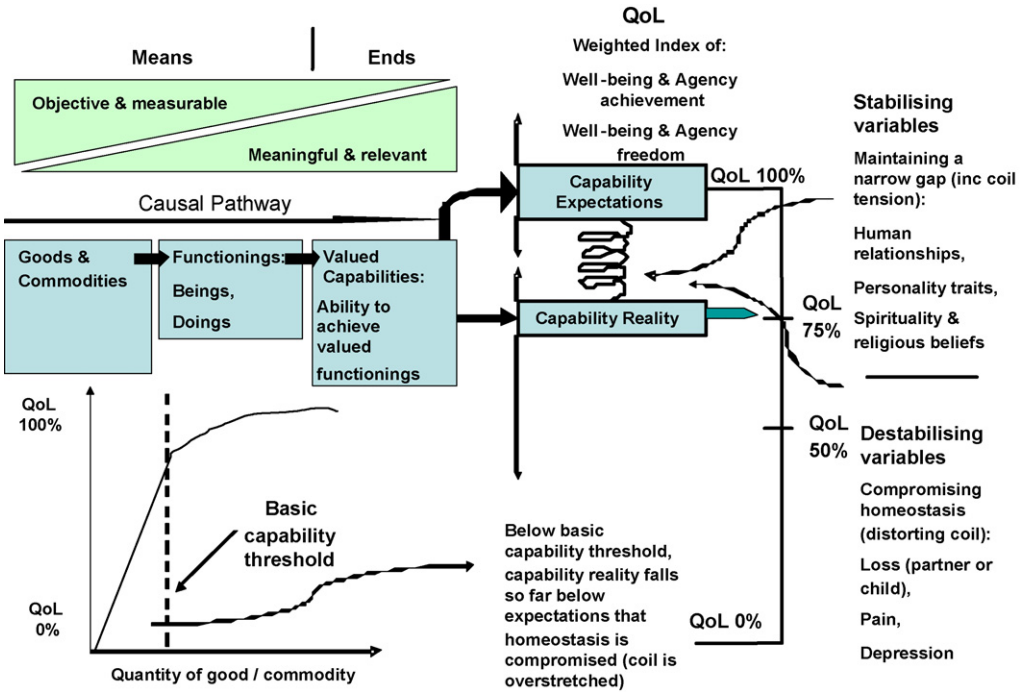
QoL

Weighted Index of:

Well-being & Agency achievement

Well-being & Agency freedom

Means

Ends

Objective & measurable

Meaningful & relevant

Causal Pathway

Goods & Commodities

Functionings: Beings, Doings

Valued Capabilities: Ability to achieve valued functionings

Capability Expectations

QoL 100%

Capability Reality

QoL 75%

QoL 50%

QoL 0%

Stabilising variables

Maintaining a narrow gap (inc coil tension):

Human relationships,

Personality traits,

Spirituality & religious beliefs

Destabilising variables

Compromising homeostasis (distorting coil):

Loss (partner or child),

Pain,

Depression

QoL 100%

QoL 0%

Basic capability threshold

Quantity of good / commodity

Below basic capability threshold, capability reality falls so far below expectations that homeostasis is compromised (coil is overstretched)